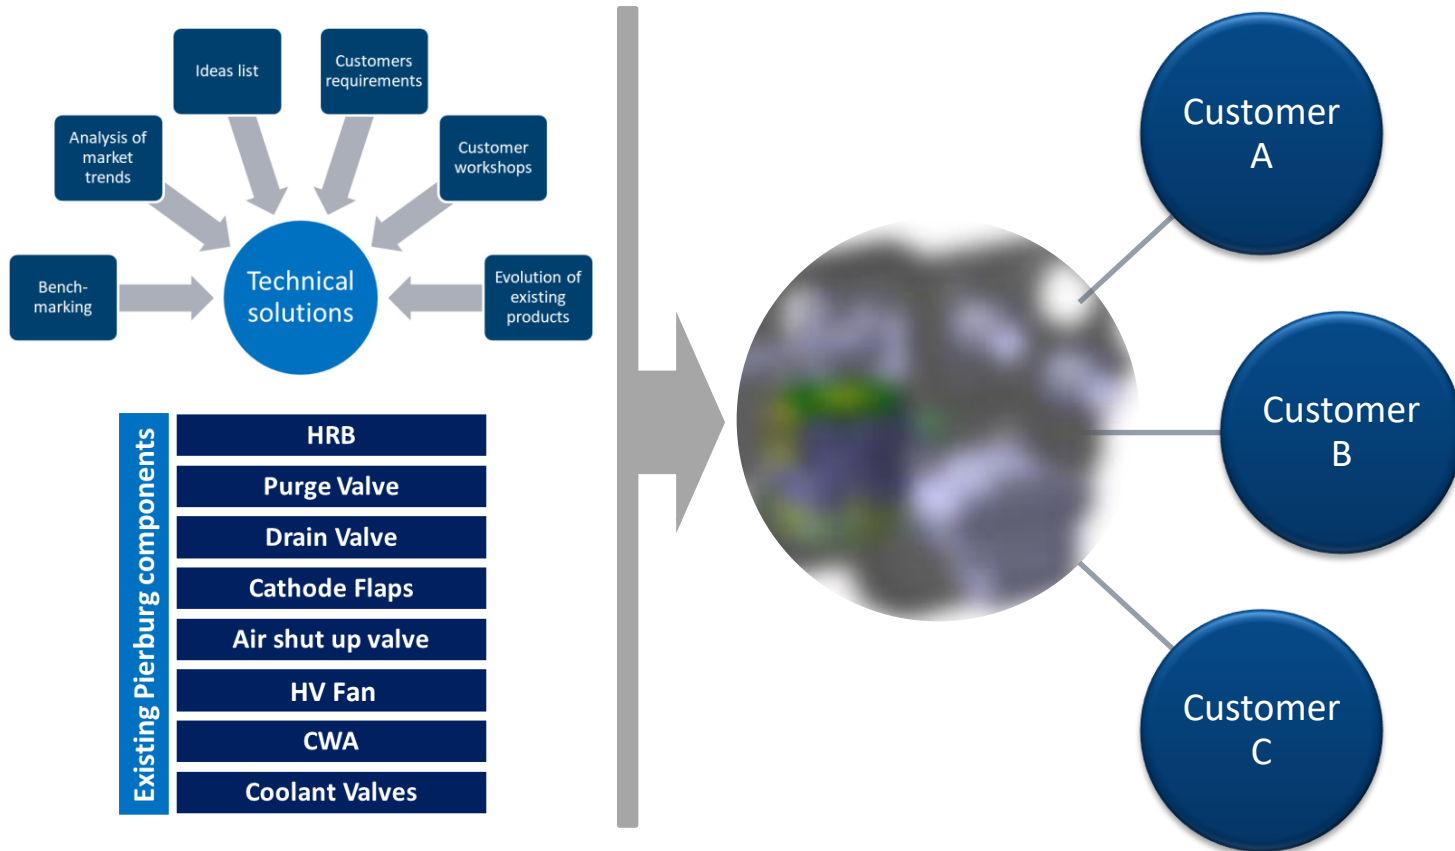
Ideas list

Customers requirements

Analysis of market trends

Customer workshops

Bench-marking

Technical solutions

Evolution of existing products

Existing Pierburg components

HRB

Purge Valve

Drain Valve

Cathode Flaps

Air shut up valve

HV Fan

CWA

Coolant Valves

Customer A

Customer B

Customer C